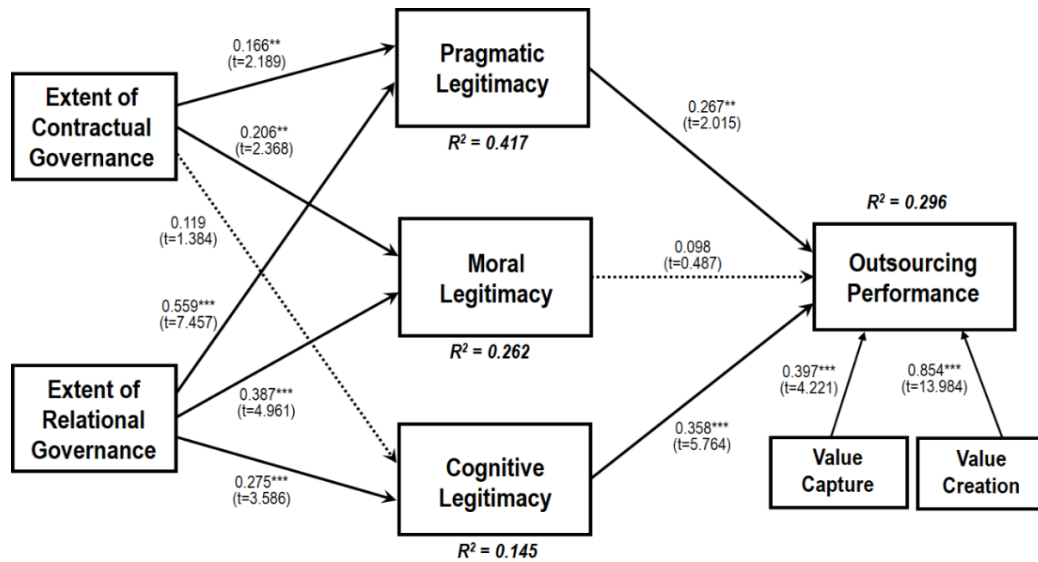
Extent of Contractual Governance

0.166**
(t=2.189)

0.206**
(t=2.368)

0.119
(t=1.384)

0.559***
(t=7.457)

Extent of Relational Governance

0.387***
(t=4.961)

0.275***
(t=3.586)

Pragmatic Legitimacy

$R^2 = 0.417$

Moral Legitimacy

$R^2 = 0.262$

Cognitive Legitimacy

$R^2 = 0.145$

0.267**
(t=2.015)

0.098
(t=0.487)

0.358***
(t=5.764)

$R^2 = 0.296$

Outsourcing Performance

0.397***
(t=4.221)

0.854***
(t=13.984)

Value Capture

Value Creation